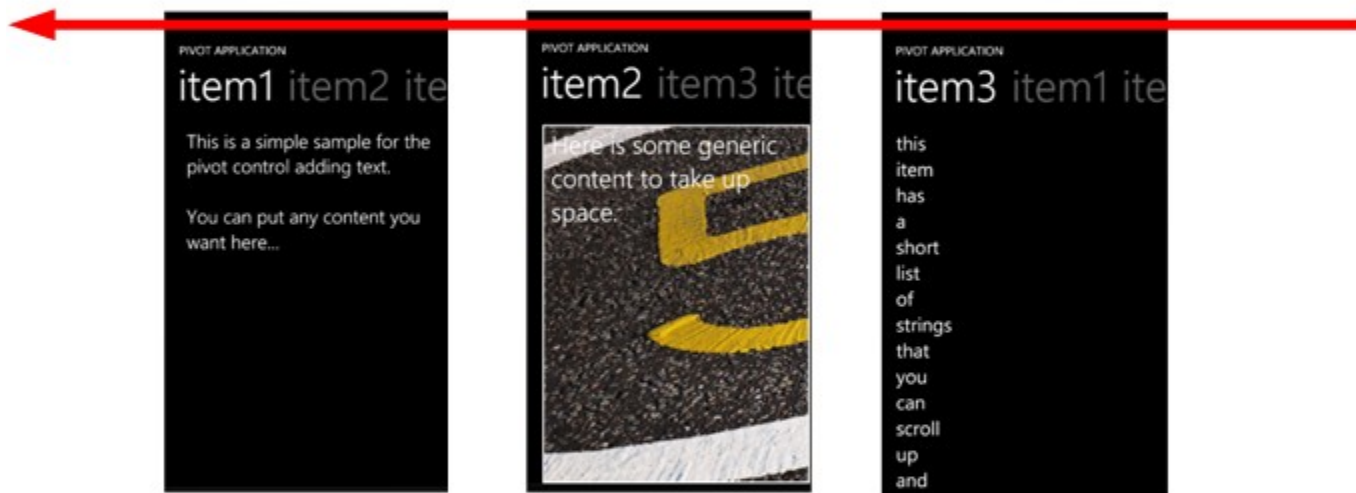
PIVOT APPLICATION

item1 item2 ite

This is a simple sample for the pivot control adding text.

You can put any content you want here...

PIVOT APPLICATION

item2 item3 ite

Here is some generic content to take up space.

PIVOT APPLICATION

item3 item1 ite

this
item
has
a
short
list
of
strings
that
you
can
scroll
up
and